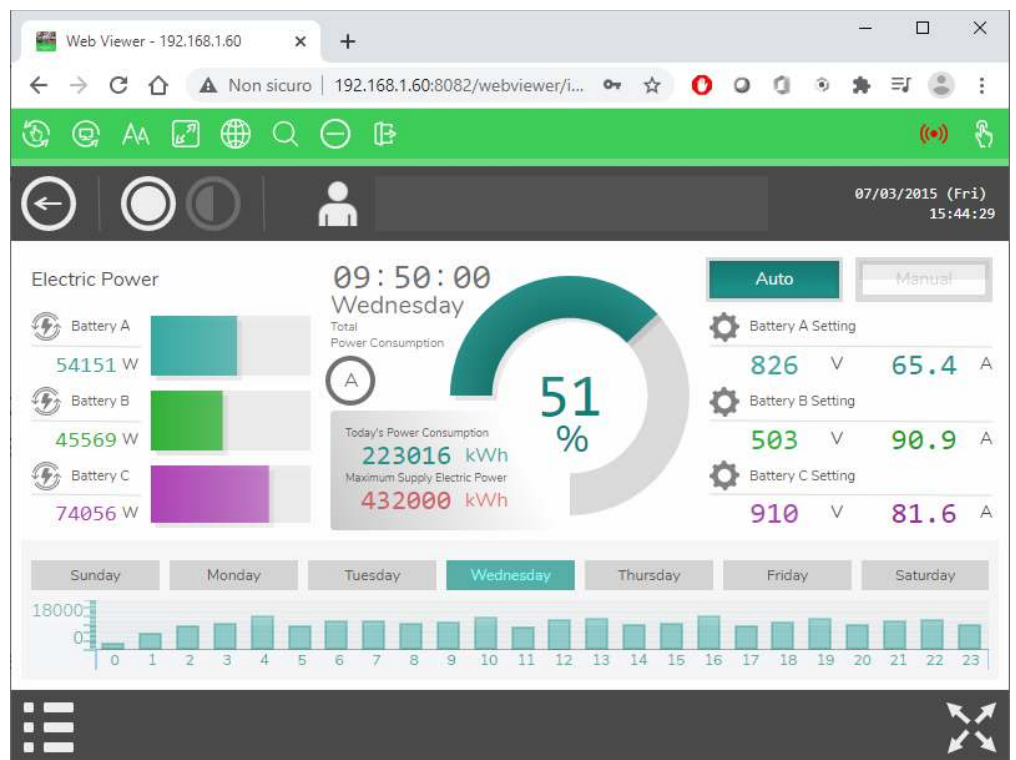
Web Viewer - 192.168.1.60 × +

Non sicuro | 192.168.1.60:8082/webviewer/i...

07/03/2015 (Fri)
15:44:29

Electric Power

Battery A
54151 W

Battery B
45569 W

Battery C
74056 W

09:50:00
Wednesday
Total
Power Consumption

A

Today's Power Consumption
223016 kWh
Maximum Supply Electric Power
432000 kWh

51
%

Auto
Manual

Battery A Setting
826 V 65.4 A

Battery B Setting
503 V 90.9 A

Battery C Setting
910 V 81.6 A

Sunday Monday Tuesday Wednesday Thursday Friday Saturday

18000
0
0 1 2 3 4 5 6 7 8 9 10 11 12 13 14 15 16 17 18 19 20 21 22 23